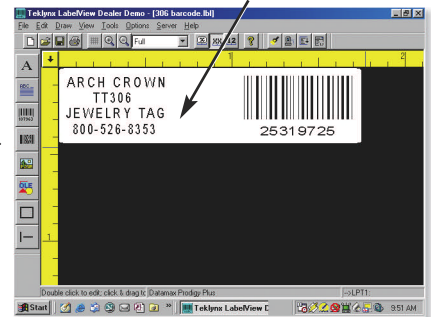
Teklynx LabelView Dealer Demo - [306 barcode.lbl]
File Edit Draw View Tools Options Server Help
Full
A
ARCH CROWN
TT306
JEWELRY TAG
800-526-8353
25319725
Double click to edit; click & drag to | Datamax Prodigy Plus | ->LPT1:
Start | Teklynx LabelView D | 9:51 AM